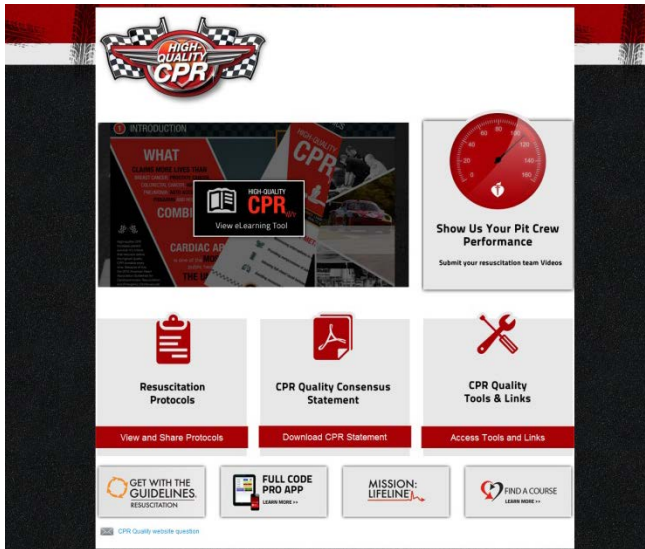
HIGH-QUALITY CPR

1 INTRODUCTION

WHAT

CLAIMS MORE LIVES THAN

COMBI

CARDIAC AR

HIGH-QUALITY CPR

View eLearning Tool

20 40 60 80 100 120 140 160

Show Us Your Pit Crew Performance

Submit your resuscitation team Videos

Resuscitation Protocols

View and Share Protocols

CPR Quality Consensus Statement

Download CPR Statement

CPR Quality Tools & Links

Access Tools and Links

GET WITH THE GUIDELINES. RESUSCITATION

FULL CODE PRO APP LEARN MORE >>

MISSION: LIFELINE

FIND A COURSE LEARN MORE >>

CPR Quality website question